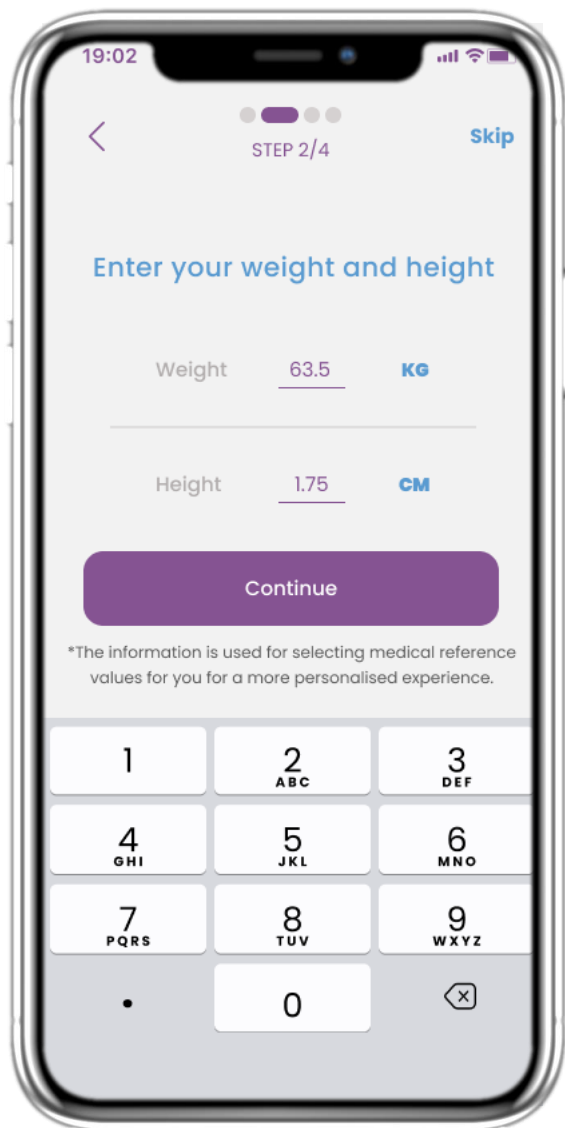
19:02

STEP 2/4

Skip

Enter your weight and height

Weight 63.5 KG

Height 1.75 CM

Continue

*The information is used for selecting medical reference values for you for a more personalised experience.

1
2 ABC
3 DEF
4 GHI
5 JKL
6 MNO
7 PQRS
8 TUV
9 WXYZ
.
0